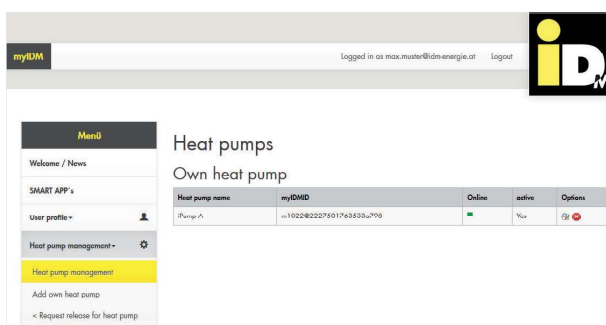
myIDM

Logged in as max.muster@idm-energie.at Logout

iD

Menü

Welcome / News

SMART APP´s

User profile

Heat pump management

Heat pump management

Add own heat pump

< Request release for heat pump

Heat pumps

Own heat pump

| Heat pump name | myIDMID | Online | active | Options |
|---|---|---|---|---|
| iPump A | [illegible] | | Yes | |